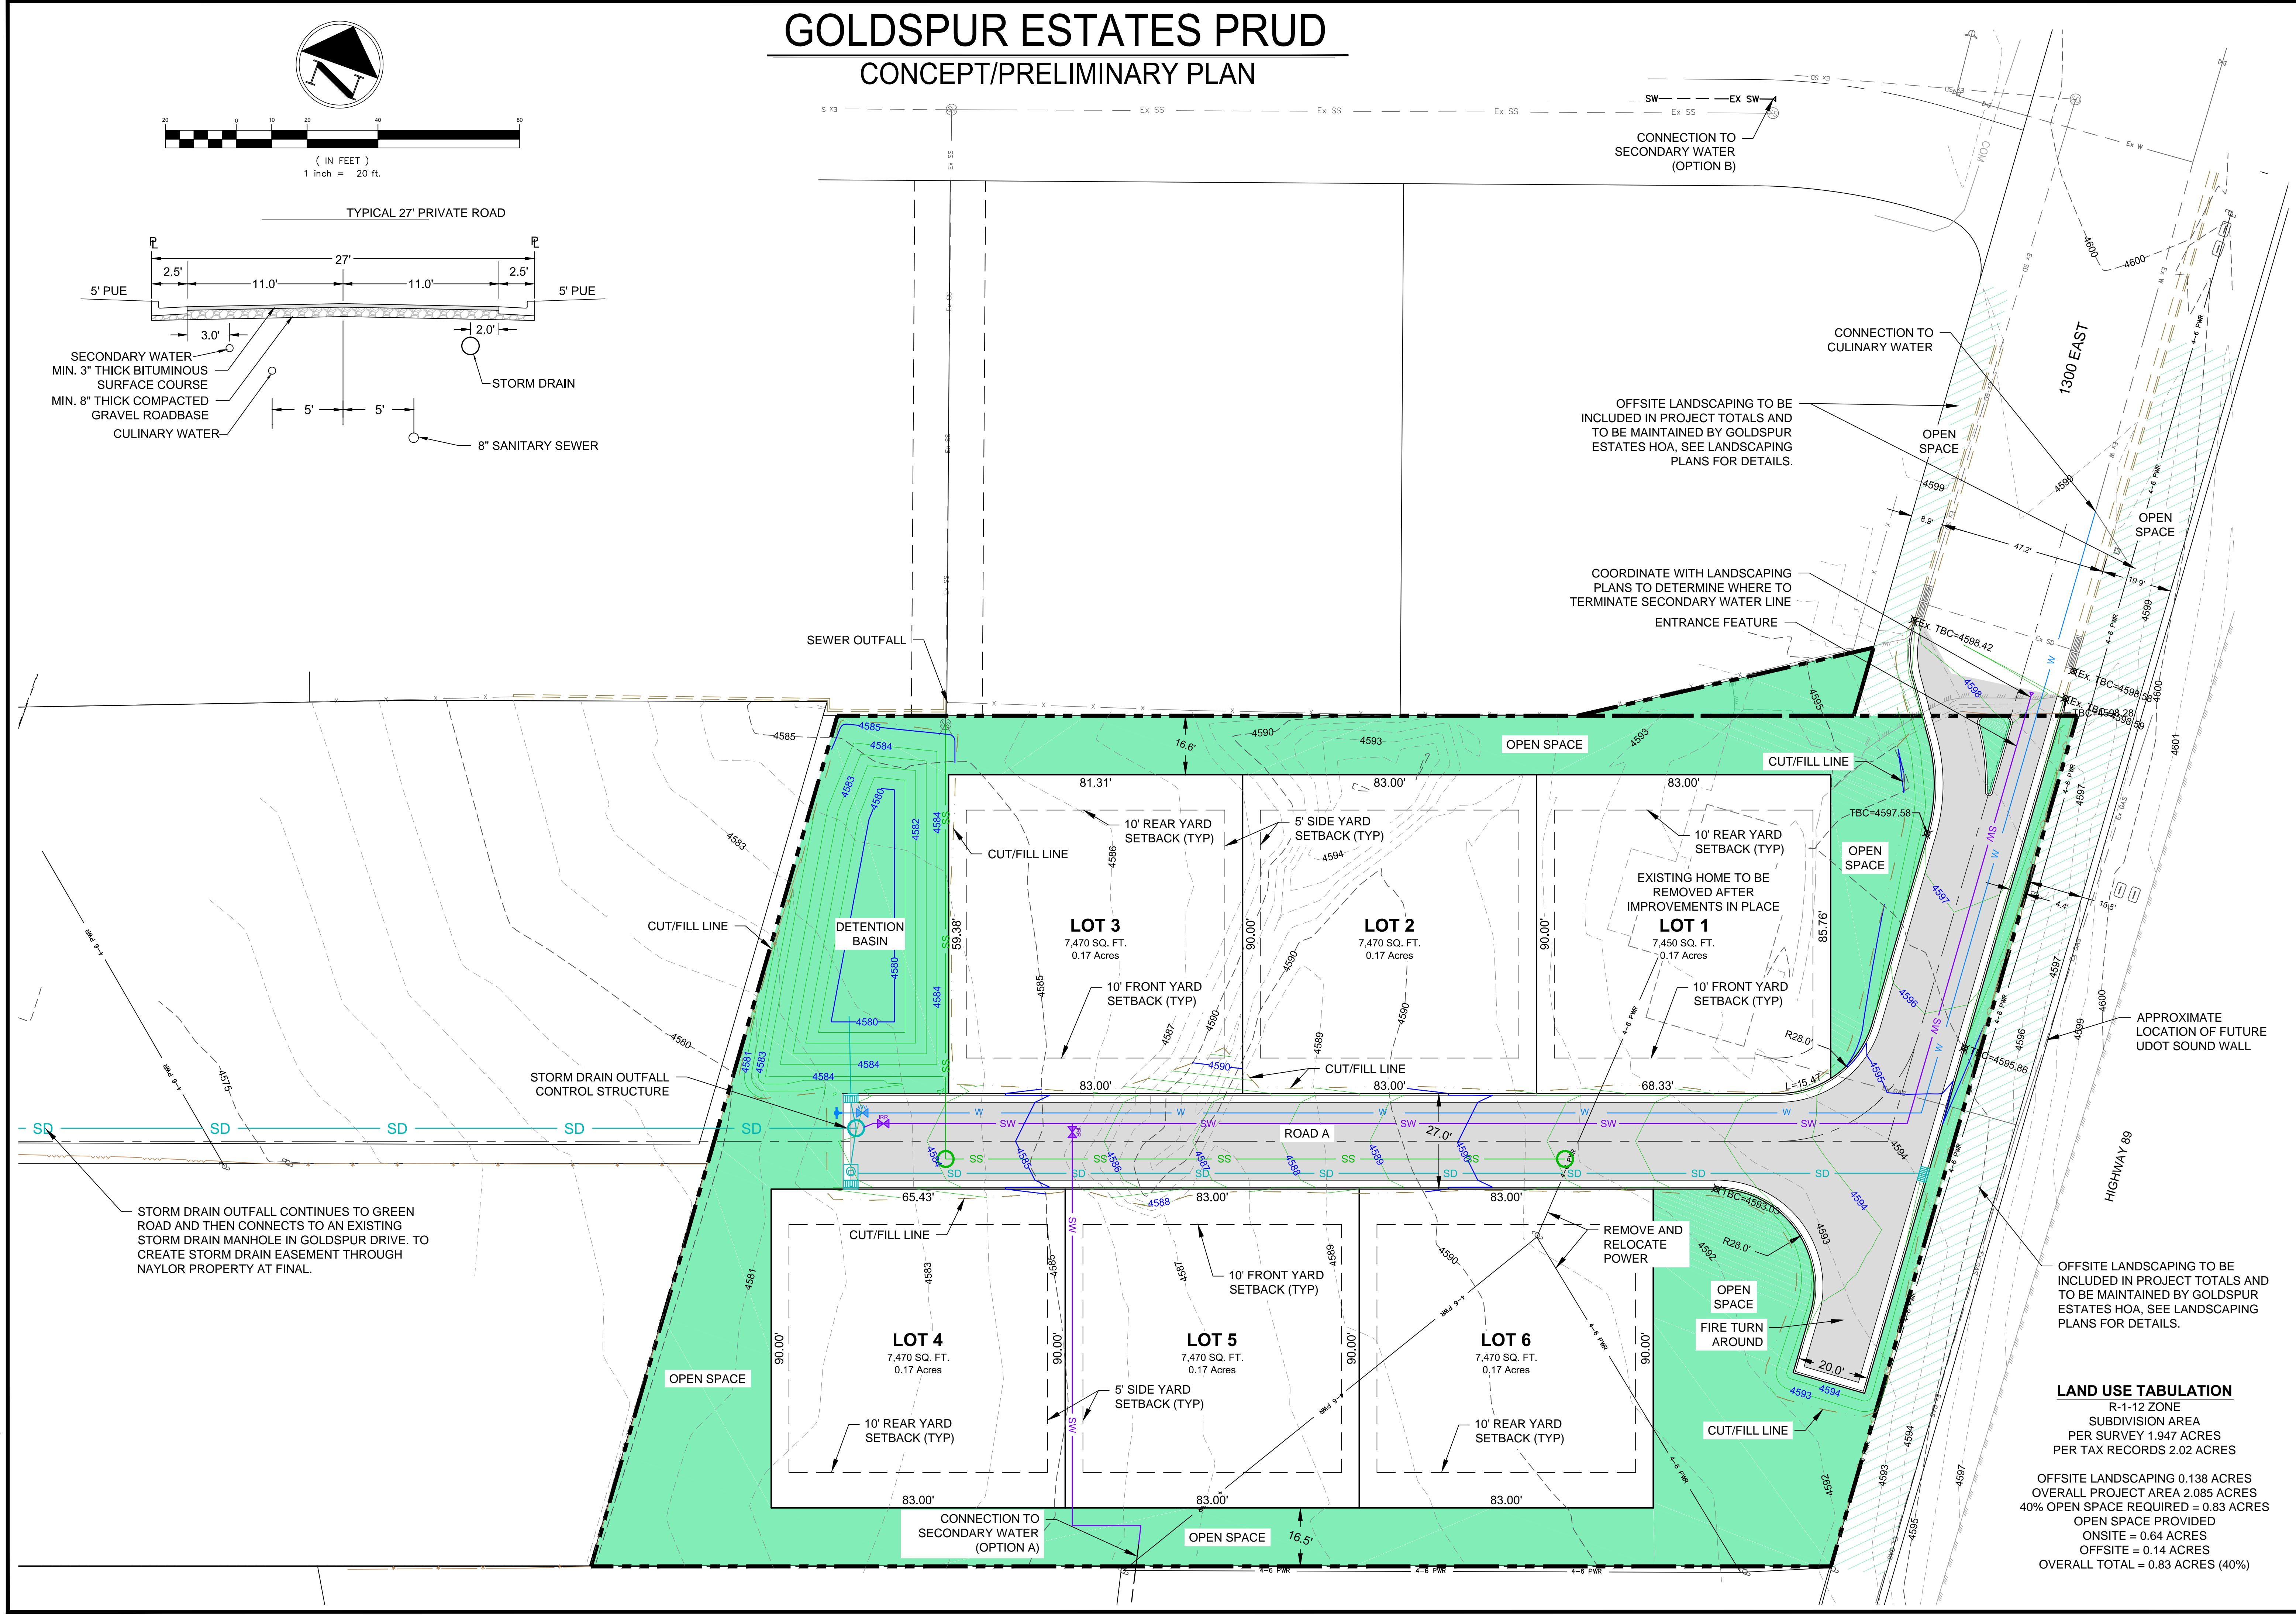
GOLDSPUR ESTATES PRUD
CONCEPT/PRELIMINARY PLAN

N

20 0 10 20 40 80
( IN FEET )
1 inch = 20 ft.

TYPICAL 27' PRIVATE ROAD

℄ ℄
27'
2.5' 2.5'
11.0' 11.0'
5' PUE 5' PUE
3.0' 2.0'
SECONDARY WATER
MIN. 3" THICK BITUMINOUS SURFACE COURSE
MIN. 8" THICK COMPACTED GRAVEL ROADBASE
CULINARY WATER
STORM DRAIN
5' 5'
8" SANITARY SEWER

SW EX SW
CONNECTION TO SECONDARY WATER (OPTION B)

Ex SS Ex SS Ex SS Ex SS

CONNECTION TO CULINARY WATER

1300 EAST

OFFSITE LANDSCAPING TO BE INCLUDED IN PROJECT TOTALS AND TO BE MAINTAINED BY GOLDSPUR ESTATES HOA, SEE LANDSCAPING PLANS FOR DETAILS.

OPEN SPACE
OPEN SPACE

COORDINATE WITH LANDSCAPING PLANS TO DETERMINE WHERE TO TERMINATE SECONDARY WATER LINE

ENTRANCE FEATURE

SEWER OUTFALL

Ex. TBC=4598.42
Ex. TBC=4598.58
Ex. TBC=4598.28

OPEN SPACE
CUT/FILL LINE
TBC=4597.58
OPEN SPACE

16.6'
81.31' 83.00' 83.00'
10' REAR YARD SETBACK (TYP)
5' SIDE YARD SETBACK (TYP)
10' REAR YARD SETBACK (TYP)
CUT/FILL LINE
EXISTING HOME TO BE REMOVED AFTER IMPROVEMENTS IN PLACE

DETENTION BASIN
CUT/FILL LINE

LOT 3
7,470 SQ. FT.
0.17 Acres

LOT 2
7,470 SQ. FT.
0.17 Acres

LOT 1
7,450 SQ. FT.
0.17 Acres

59.38' 90.00' 90.00' 85.76'

10' FRONT YARD SETBACK (TYP)
10' FRONT YARD SETBACK (TYP)

APPROXIMATE LOCATION OF FUTURE UDOT SOUND WALL

STORM DRAIN OUTFALL CONTROL STRUCTURE
CUT/FILL LINE
83.00' 83.00' 68.33'
R28.0'
L=15.47
TBC=4595.86

SD SD SD SD SD
ROAD A
27.0'
W SW SS SD

HIGHWAY 89

STORM DRAIN OUTFALL CONTINUES TO GREEN ROAD AND THEN CONNECTS TO AN EXISTING STORM DRAIN MANHOLE IN GOLDSPUR DRIVE. TO CREATE STORM DRAIN EASEMENT THROUGH NAYLOR PROPERTY AT FINAL.

65.43' 83.00' 83.00'
TBC=4593.03
CUT/FILL LINE
10' FRONT YARD SETBACK (TYP)
REMOVE AND RELOCATE POWER
R28.0'
OPEN SPACE
FIRE TURN AROUND

OFFSITE LANDSCAPING TO BE INCLUDED IN PROJECT TOTALS AND TO BE MAINTAINED BY GOLDSPUR ESTATES HOA, SEE LANDSCAPING PLANS FOR DETAILS.

LOT 4
7,470 SQ. FT.
0.17 Acres

LOT 5
7,470 SQ. FT.
0.17 Acres

LOT 6
7,470 SQ. FT.
0.17 Acres

90.00' 90.00' 90.00' 90.00'
20.0'

OPEN SPACE
5' SIDE YARD SETBACK (TYP)
10' REAR YARD SETBACK (TYP)
10' REAR YARD SETBACK (TYP)
CUT/FILL LINE

83.00' 83.00' 83.00'
CONNECTION TO SECONDARY WATER (OPTION A)
OPEN SPACE
16.5'

LAND USE TABULATION
R-1-12 ZONE
SUBDIVISION AREA
PER SURVEY 1.947 ACRES
PER TAX RECORDS 2.02 ACRES

OFFSITE LANDSCAPING 0.138 ACRES
OVERALL PROJECT AREA 2.085 ACRES
40% OPEN SPACE REQUIRED = 0.83 ACRES
OPEN SPACE PROVIDED
ONSITE = 0.64 ACRES
OFFSITE = 0.14 ACRES
OVERALL TOTAL = 0.83 ACRES (40%)